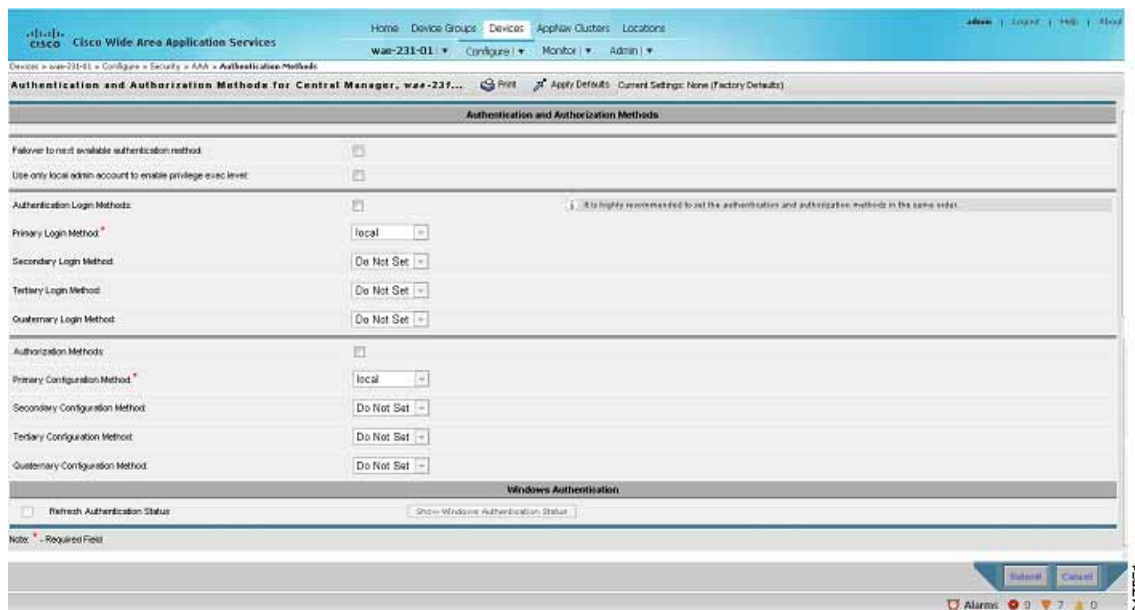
cisco Cisco Wide Area Application Services

Home Device Groups Devices AppNav Clusters Locations

admin | Logout | Help | About

wae-231-01 ▾ Configure ▾ Monitor ▾ Admin ▾

Devices » wae-231-01 » Configure » Security » AAA » Authentication Methods

Authentication and Authorization Methods for Central Manager, wae-231... Print Apply Defaults Current Settings: None (Factory Defaults)

Authentication and Authorization Methods

Failover to next available authentication method:

Use only local admin account to enable privilege exec level:

Authentication Login Methods:

It is highly recommended to set the authentication and authorization methods in the same order.

Primary Login Method:* local

Secondary Login Method: Do Not Set

Tertiary Login Method: Do Not Set

Quaternary Login Method: Do Not Set

Authorization Methods:

Primary Configuration Method:* local

Secondary Configuration Method: Do Not Set

Tertiary Configuration Method: Do Not Set

Quaternary Configuration Method: Do Not Set

Windows Authentication

Refresh Authentication Status

Show Windows Authentication Status

Note: * - Required Field

Submit Cancel

Alarms 0 7 0

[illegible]